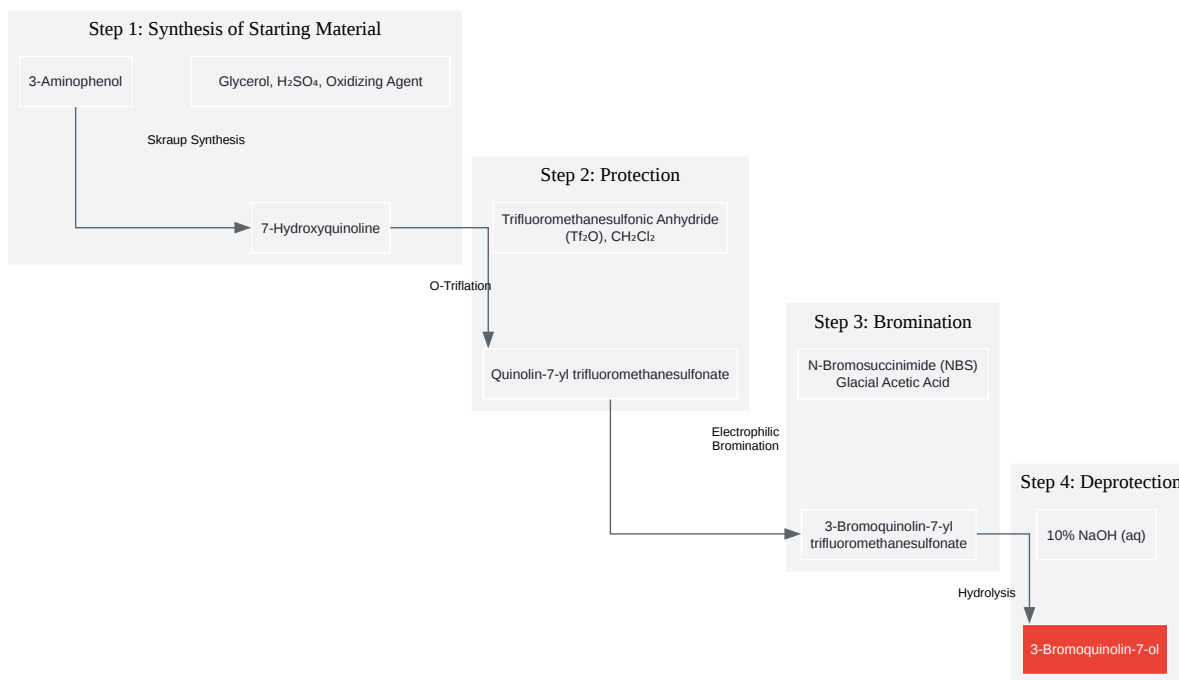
Step 1: Synthesis of Starting Material

3-Aminophenol

Glycerol, $H_2SO_4$, Oxidizing Agent

Skraup Synthesis

7-Hydroxyquinoline

Step 2: Protection

Trifluoromethanesulfonic Anhydride ($Tf_2O$), $CH_2Cl_2$

O-Triflation

Quinolin-7-yl trifluoromethanesulfonate

Step 3: Bromination

N-Bromosuccinimide (NBS) Glacial Acetic Acid

Electrophilic Bromination

3-Bromoquinolin-7-yl trifluoromethanesulfonate

Step 4: Deprotection

10% NaOH (aq)

Hydrolysis

3-Bromoquinolin-7-ol